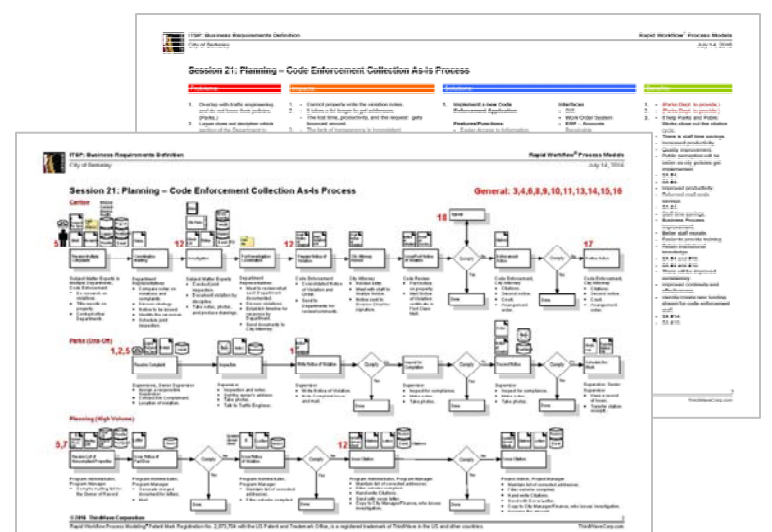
ITSP: Business Requirements Definition
City of Berkeley
Rapid Workflow® Process Models
July 14, 2016

Session 21: Planning – Code Enforcement Collection As-Is Process

Problems
Impacts
Solutions
Benefits

ITSP: Business Requirements Definition
City of Berkeley
Rapid Workflow® Process Models
July 14, 2016

Session 21: Planning – Code Enforcement Collection As-Is Process
General: 3,4,6,8,9,10,11,13,14,15,16

Carbon
Parks (Life-Off)
Planning (High Volume)

5
12
12
18
17
1,2,5
1
5,7
12

Comply
Yes
No
Done

© 2016 ThirdWave Corporation
Rapid Workflow Process Modeling® Patent Mark Registration No. 2,373,784 with the US Patent and Trademark Office, is a registered trademark of ThirdWave in the US and other countries.
ThirdWaveCorp.com